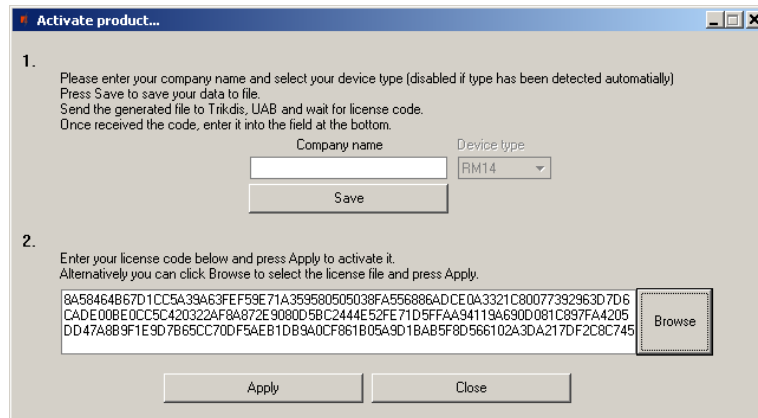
Activate product...

1.

Please enter your company name and select your device type (disabled if type has been detected automatially)
Press Save to save your data to file.
Send the generated file to Trikdis, UAB and wait for license code.
Once received the code, enter it into the field at the bottom.

Company name

Device type

RM14

Save

2.

Enter your license code below and press Apply to activate it.
Alternatively you can click Browse to select the license file and press Apply.

8A58464B67D1CC5A39A63FEF59E71A359580505038FA556886ADCE0A3321C80077392963D7D6
CADE00BE0CC5C420322AF8A872E9080D5BC2444E52FE71D5FFAA94119A690D081C897FA4205
DD47A8B9F1E9D7B65CC70DF5AEB1DB9A0CF861B05A9D1BAB5F8D566102A3DA217DF2C8C745

Browse

Apply

Close